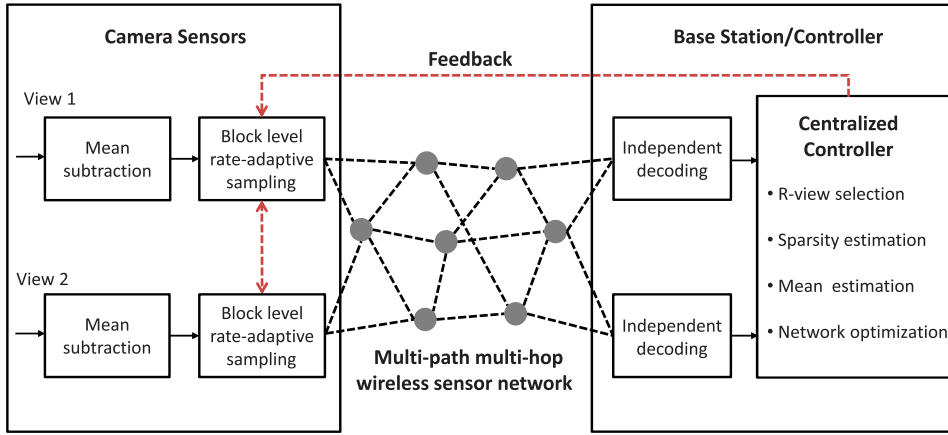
Camera Sensors

Feedback

Base Station/Controller

View 1

Mean subtraction

Block level rate-adaptive sampling

View 2

Mean subtraction

Block level rate-adaptive sampling

Independent decoding

Independent decoding

Centralized Controller

• R-view selection

• Sparsity estimation

• Mean estimation

• Network optimization

Multi-path multi-hop wireless sensor network